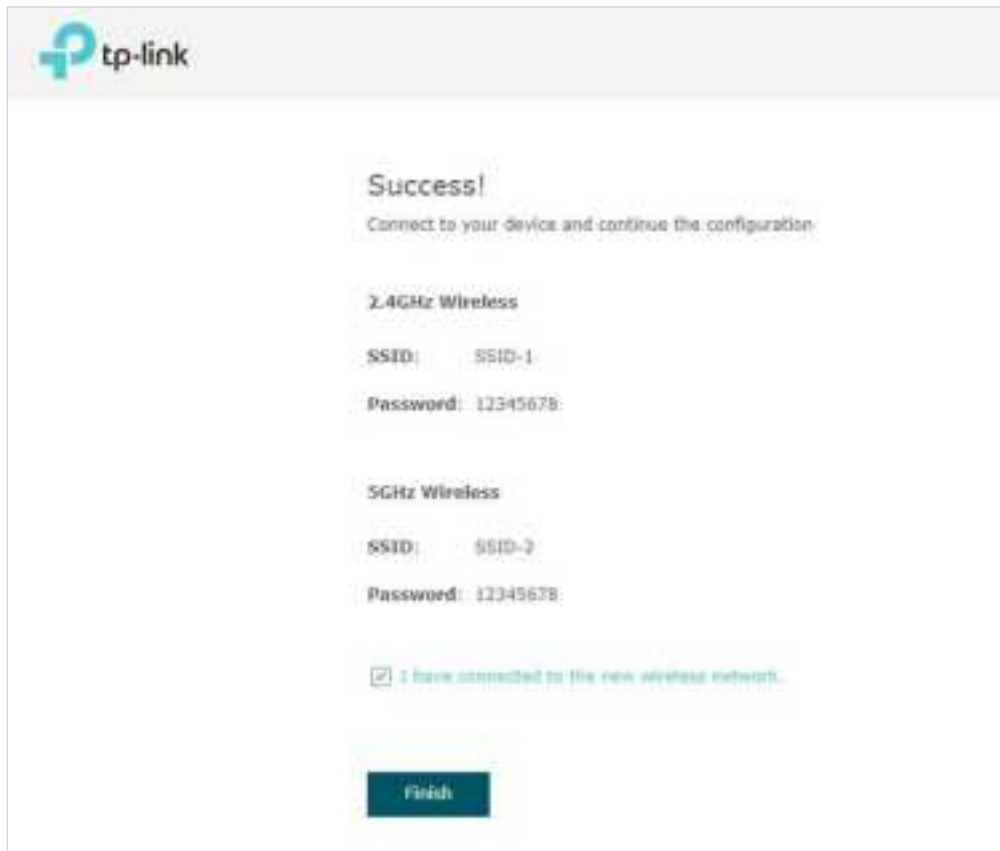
tp-link

Success!

Connect to your device and continue the configuration

2.4GHz Wireless

SSID: SSID-1

Password: 12345678

5GHz Wireless

SSID: SSID-2

Password: 12345678

I have connected to the new wireless network.

Finish